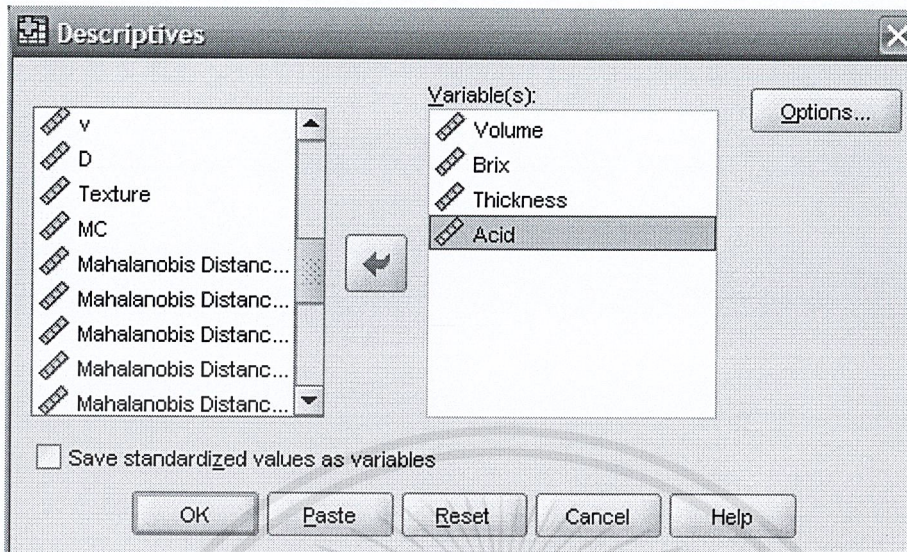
Descriptives

v
D
Texture
MC
Mahalanobis Distanc...
Mahalanobis Distanc...
Mahalanobis Distanc...
Mahalanobis Distanc...
Mahalanobis Distanc...

Variable(s):
Volume
Brix
Thickness
Acid

Options...

Save standardized values as variables

OK
Paste
Reset
Cancel
Help